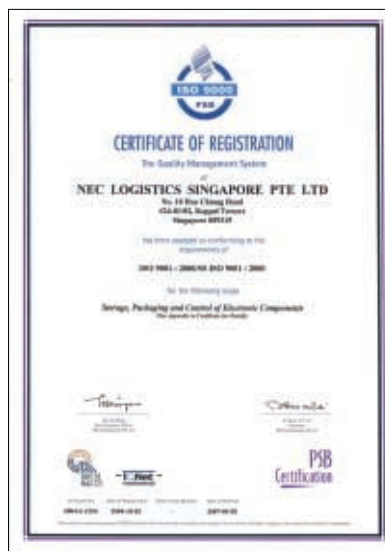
ISO 9000
PSB

CERTIFICATE OF REGISTRATION

The Quality Management System

of

NEC LOGISTICS SINGAPORE PTE LTD

No. 10 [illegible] Road
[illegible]
Singapore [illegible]

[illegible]

ISO 9001 : 2000/SS ISO 9001 : 2000

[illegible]

Storage, Packaging and Control of Electronic Components

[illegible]

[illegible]

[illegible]

PSB
Certification

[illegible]